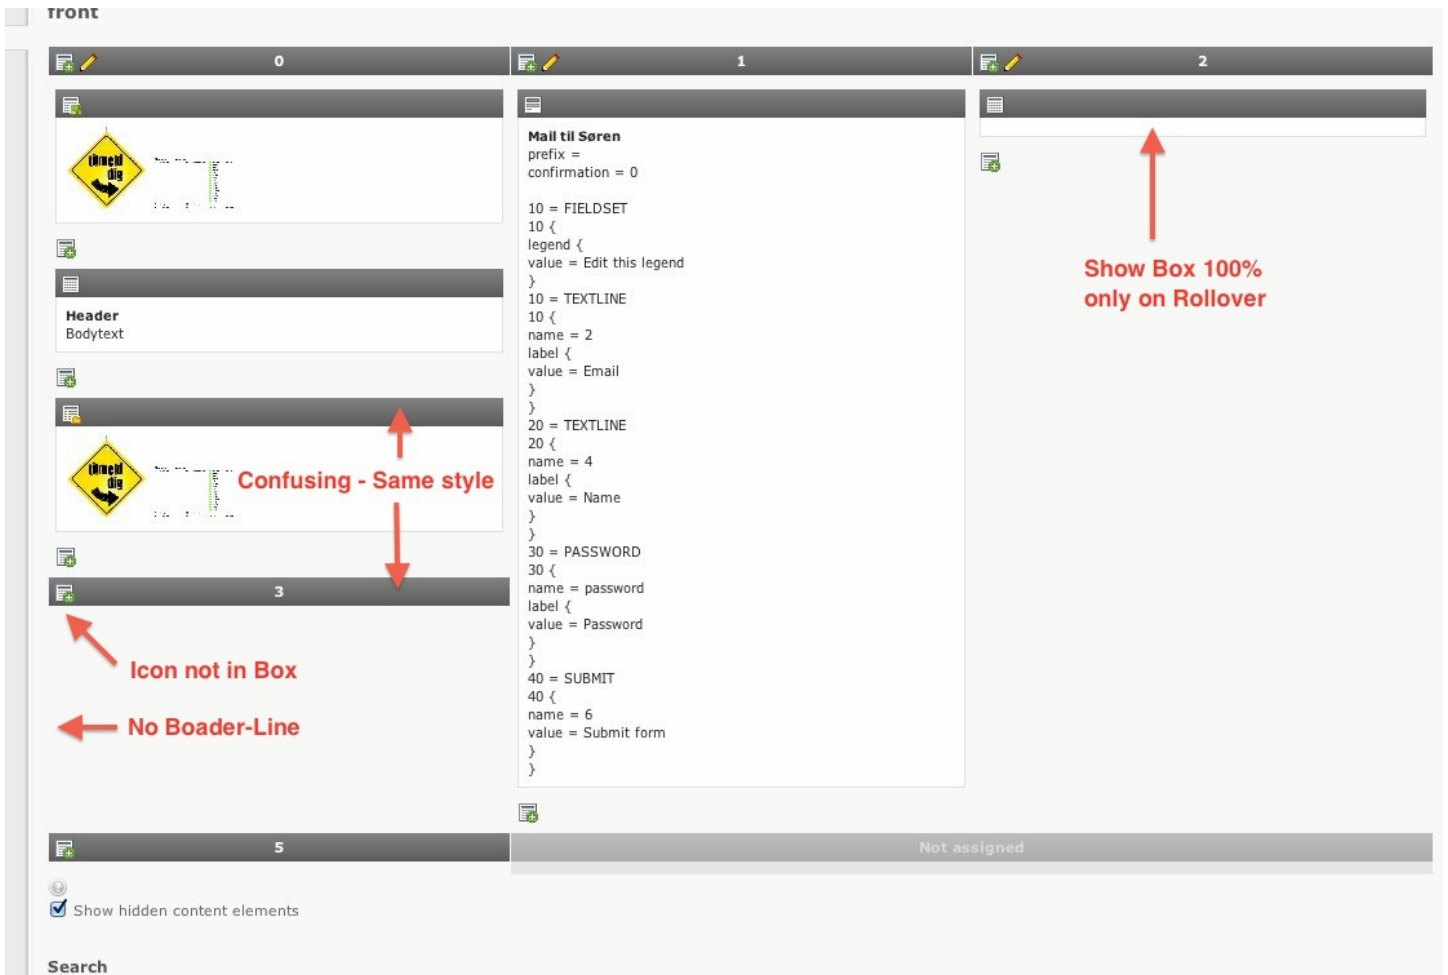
front

0

1

2

Mail til Søren
prefix =
confirmation = 0

10 = FIELDSET
10 {
legend {
value = Edit this legend
}
10 = TEXTLINE
10 {
name = 2
label {
value = Email
}
}
20 = TEXTLINE
20 {
name = 4
label {
value = Name
}
}
30 = PASSWORD
30 {
name = password
label {
value = Password
}
}
40 = SUBMIT
40 {
name = 6
value = Submit form
}
}

Show Box 100%
only on Rollover

Header
Bodytext

Confusing - Same style

3

Icon not in Box

No Boader-Line

5

Not assigned

Show hidden content elements

Search